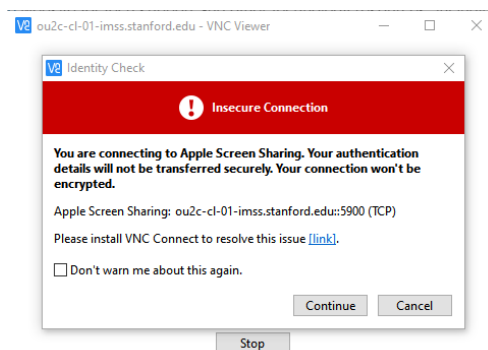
V2 ou2c-cl-01-imss.stanford.edu - VNC Viewer

V2 Identity Check

Insecure Connection

You are connecting to Apple Screen Sharing. Your authentication details will not be transferred securely. Your connection won't be encrypted.

Apple Screen Sharing: ou2c-cl-01-imss.stanford.edu::5900 (TCP)

Please install VNC Connect to resolve this issue [link].

Don't warn me about this again.

Continue Cancel

Stop